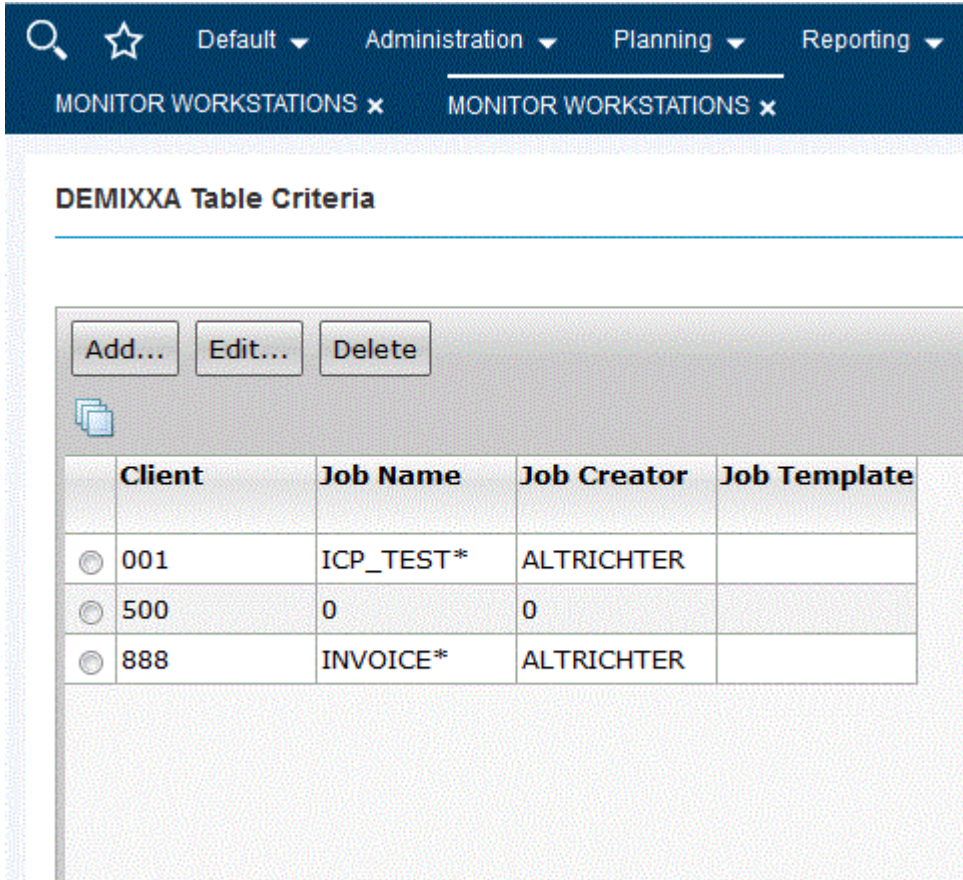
Default ▾ Administration ▾ Planning ▾ Reporting ▾

MONITOR WORKSTATIONS × MONITOR WORKSTATIONS ×

DEMIXXA Table Criteria

Add... Edit... Delete

| | Client | Job Name | Job Creator | Job Template |
|---|---|---|---|---|
| | 001 | ICP_TEST* | ALTRICHTER | |
| | 500 | 0 | 0 | |
| | 888 | INVOICE* | ALTRICHTER | |